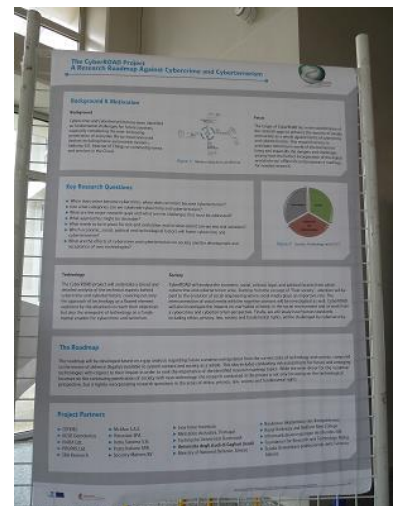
The CyberROAD Project
A Research Roadmap Against Cybercrime and Cyberterrorism

Background & Motivation

Background

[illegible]

Key Research Questions

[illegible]

Technology

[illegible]

Society

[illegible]

The Roadmap

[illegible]

Project Partners

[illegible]